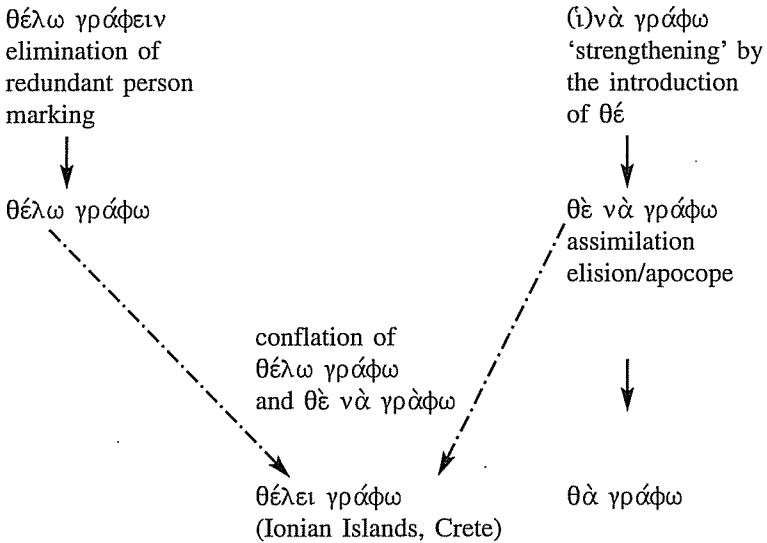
θέλω γράφειν
elimination of redundant person marking

θέλω γράφω

(ἱ)νὰ γράφω
'strengthening' by the introduction of θέ

θὲ νὰ γράφω
assimilation
elision/apocope

conflation of θέλω γράφω and θὲ νὰ γρὰφω

θέλει γράφω
(Ionian Islands, Crete)

θὰ γράφω